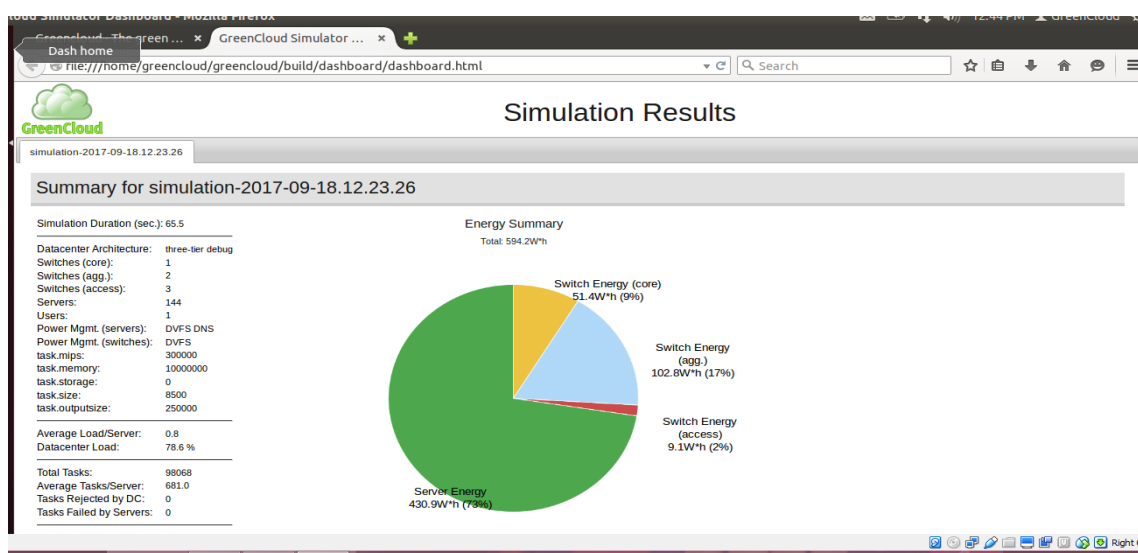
loud Simulator Dashboard - Mozilla Firefox

12:44 PM GreenCloud

Dash home

Greencloud - The green ... ×

GreenCloud Simulator ... ×

file:///home/greencloud/greencloud/build/dashboard/dashboard.html

Search

GreenCloud

Simulation Results

simulation-2017-09-18.12.23.26

Summary for simulation-2017-09-18.12.23.26

| | |
|---|---|
| Simulation Duration (sec.): | 65.5 |
| Datacenter Architecture: | three-tier debug |
| Switches (core): | 1 |
| Switches (agg.): | 2 |
| Switches (access): | 3 |
| Servers: | 144 |
| Users: | 1 |
| Power Mgmt. (servers): | DVFS DNS |
| Power Mgmt. (switches): | DVFS |
| task.mips: | 300000 |
| task.memory: | 10000000 |
| task.storage: | 0 |
| task.size: | 8500 |
| task.outputsize: | 250000 |
| Average Load/Server: | 0.8 |
| Datacenter Load: | 78.6 % |
| Total Tasks: | 98068 |
| Average Tasks/Server: | 681.0 |
| Tasks Rejected by DC: | 0 |
| Tasks Failed by Servers: | 0 |

Energy Summary

Total: 594.2W*h

Switch Energy (core) 51.4W*h (9%)

Switch Energy (agg.) 102.8W*h (17%)

Switch Energy (access) 9.1W*h (2%)

Server Energy 430.9W*h (73%)

Right